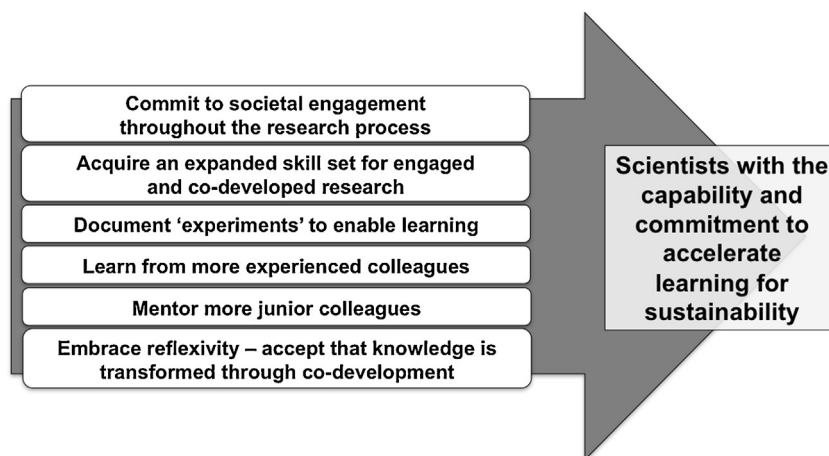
Commit to societal engagement throughout the research process

Acquire an expanded skill set for engaged and co-developed research

Document ‘experiments’ to enable learning

Learn from more experienced colleagues

Mentor more junior colleagues

Embrace reflexivity – accept that knowledge is transformed through co-development

Scientists with the capability and commitment to accelerate learning for sustainability